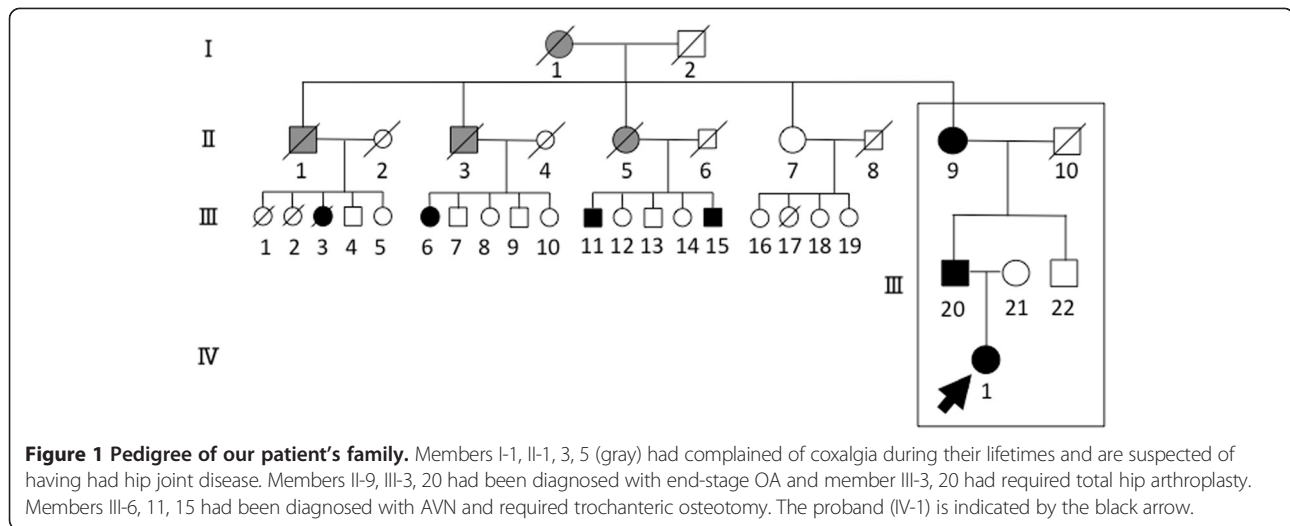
I

1 2

II

1 2 3 4 5 6 7 8 9 10

III

1 2 3 4 5 6 7 8 9 10 11 12 13 14 15 16 17 18 19

III

20 21 22

IV

1

**Figure 1 Pedigree of our patient's family.** Members I-1, II-1, 3, 5 (gray) had complained of coxalgia during their lifetimes and are suspected of having had hip joint disease. Members II-9, III-3, 20 had been diagnosed with end-stage OA and member III-3, 20 had required total hip arthroplasty. Members III-6, 11, 15 had been diagnosed with AVN and required trochanteric osteotomy. The proband (IV-1) is indicated by the black arrow.